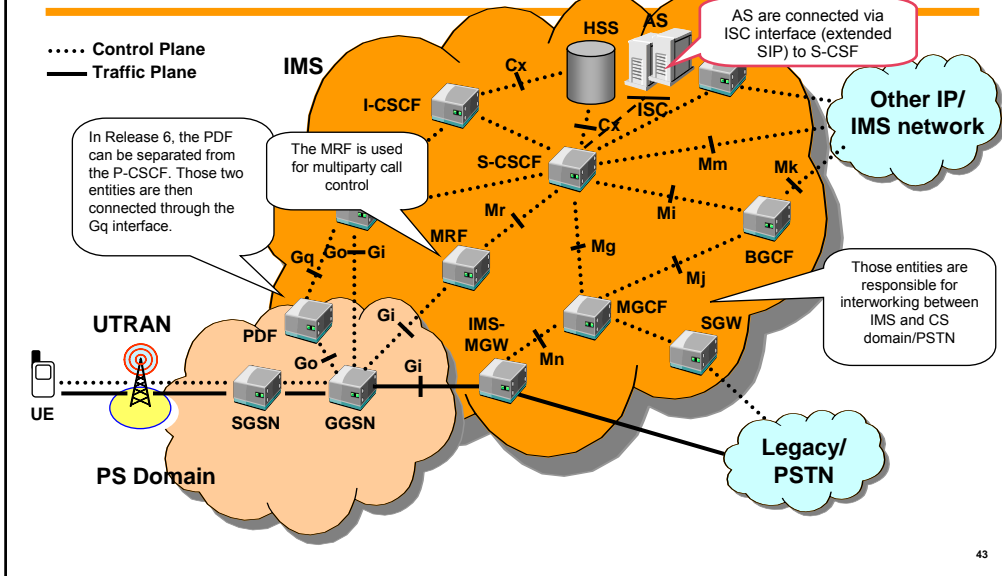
Control Plane
Traffic Plane

IMS

HSS
AS

AS are connected via ISC interface (extended SIP) to S-CSF

Cx
I-CSCF
ISC
Cx

Other IP/ IMS network

In Release 6, the PDF can be separated from the P-CSCF. Those two entities are then connected through the Gq interface.

The MRF is used for multiparty call control

S-CSCF
Mm
Mk
Mr
Mi
Go
Gi
Gq
MRF
Mg
BGCF
Mj

Those entities are responsible for interworking between IMS and CS domain/PSTN

UTRAN
PDF
Gi
IMS-MGW
MGCF
SGW
Go
Mn
Gi

UE
SGSN
GGSN

PS Domain

Legacy/ PSTN

43